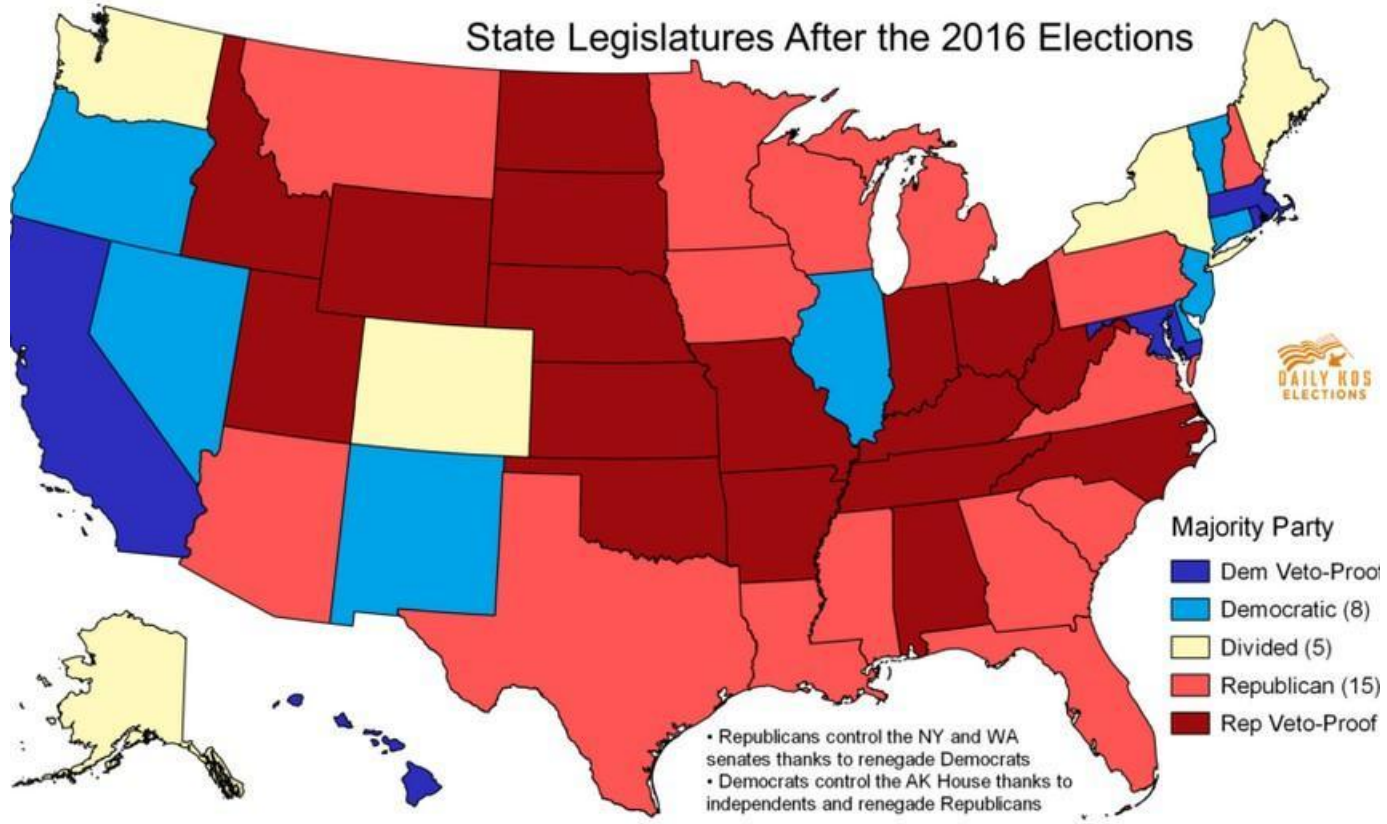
State Legislatures After the 2016 Elections

DAILY KOS ELECTIONS

Majority Party

Dem Veto-Proof

Democratic (8)

Divided (5)

Republican (15)

Rep Veto-Proof

• Republicans control the NY and WA senates thanks to renegade Democrats
• Democrats control the AK House thanks to independents and renegade Republicans